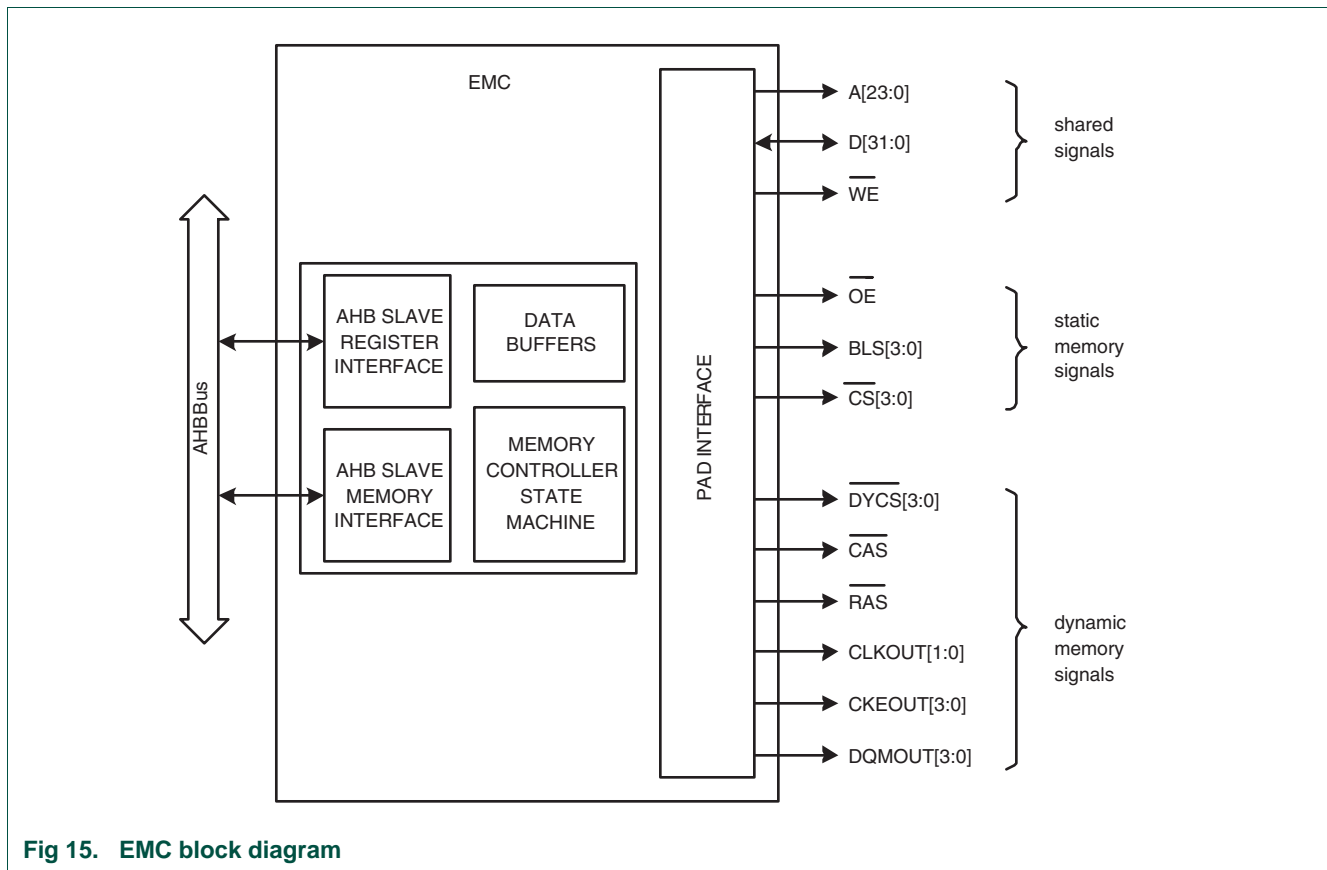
EMC

AHBBus

AHB SLAVE REGISTER INTERFACE

DATA BUFFERS

AHB SLAVE MEMORY INTERFACE

MEMORY CONTROLLER STATE MACHINE

PAD INTERFACE

A[23:0]

D[31:0]

$\overline{WE}$

shared signals

$\overline{OE}$

BLS[3:0]

$\overline{CS}$[3:0]

static memory signals

$\overline{DYCS}$[3:0]

$\overline{CAS}$

$\overline{RAS}$

CLKOUT[1:0]

CKEOUT[3:0]

DQMOUT[3:0]

dynamic memory signals

Fig 15. EMC block diagram